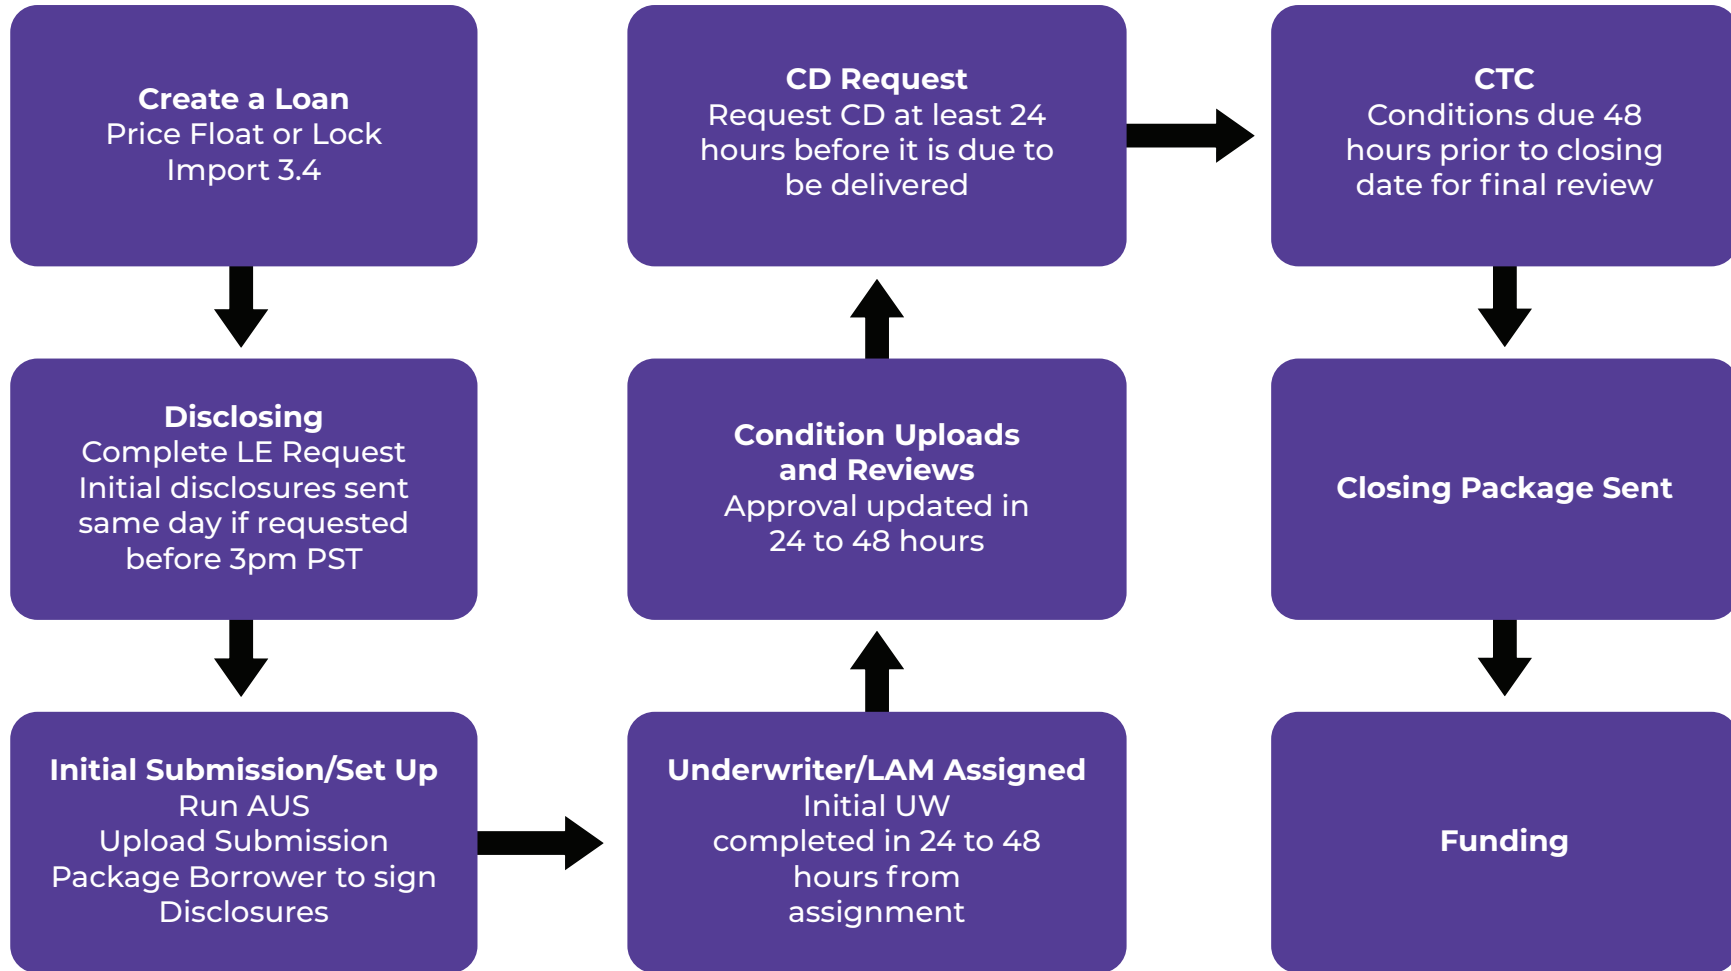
Create a Loan
Price Float or Lock
Import 3.4

Disclosing
Complete LE Request
Initial disclosures sent same day if requested before 3pm PST

Initial Submission/Set Up
Run AUS
Upload Submission Package Borrower to sign Disclosures

Underwriter/LAM Assigned
Initial UW completed in 24 to 48 hours from assignment

Condition Uploads and Reviews
Approval updated in 24 to 48 hours

CD Request
Request CD at least 24 hours before it is due to be delivered

CTC
Conditions due 48 hours prior to closing date for final review

Closing Package Sent

Funding